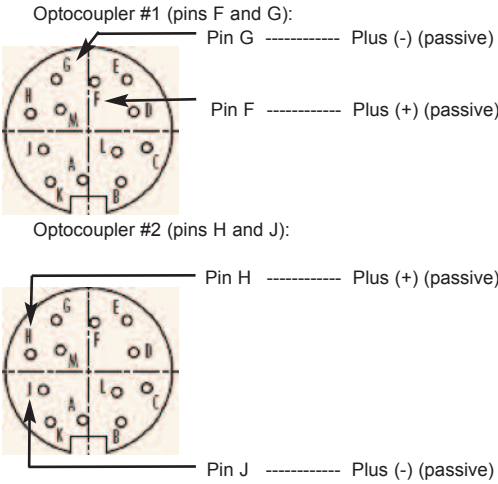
Optocoupler #1 (pins F and G):

G E H M F D J L C A K B

Pin G ------------ Plus (-) (passive)

Pin F ------------ Plus (+) (passive)

Optocoupler #2 (pins H and J):

Pin H ------------ Plus (+) (passive)

G E H M F D J L C A K B

Pin J ------------ Plus (-) (passive)